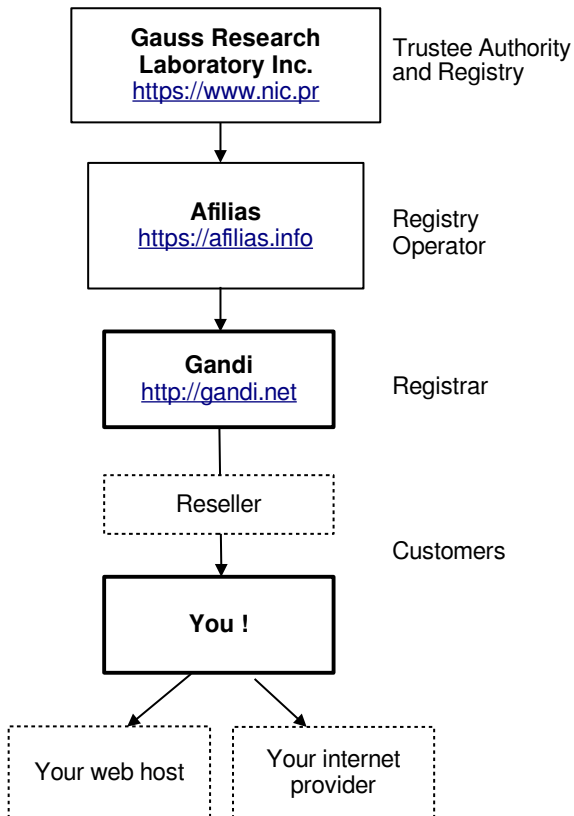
Gauss Research Laboratory Inc.
https://www.nic.pr

Trustee Authority and Registry

Afilias
https://afilias.info

Registry Operator

Gandi
http://gandi.net

Registrar

Reseller

Customers

You !

Your web host

Your internet provider